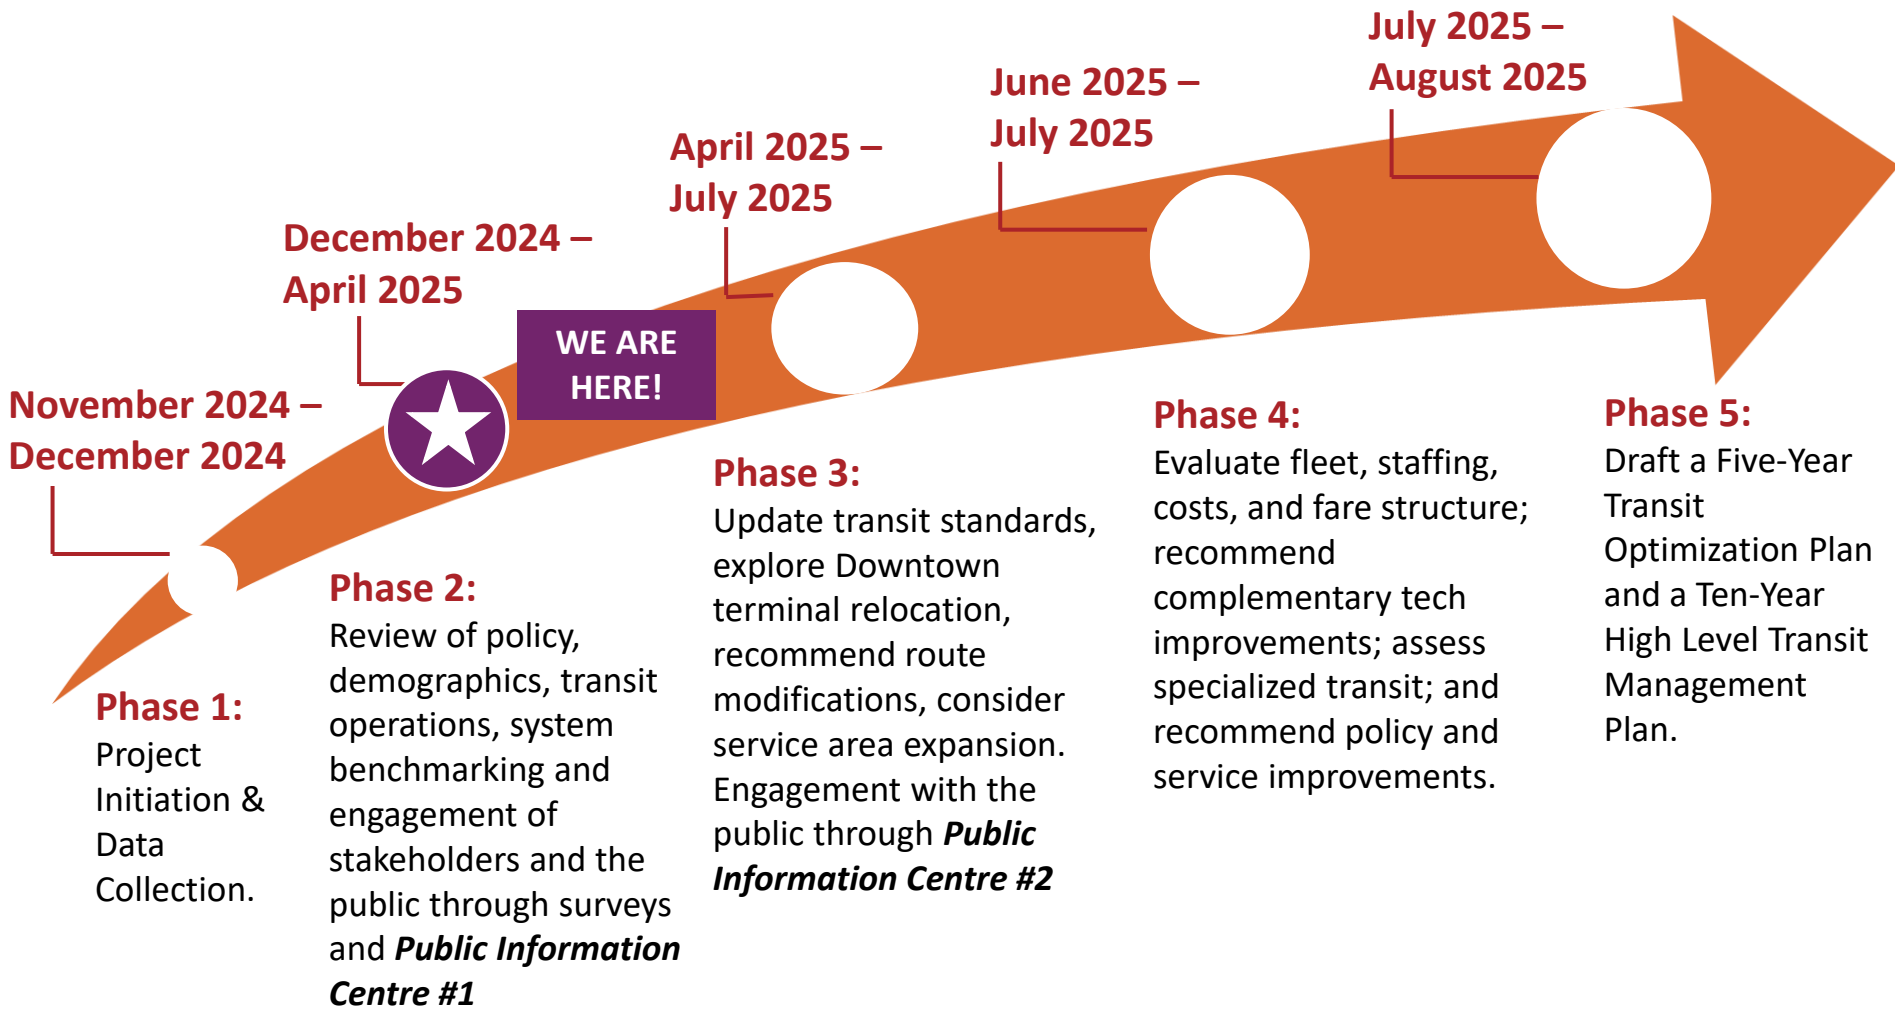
November 2024 – December 2024

Phase 1:
Project Initiation & Data Collection.

December 2024 – April 2025

WE ARE HERE!

Phase 2:
Review of policy, demographics, transit operations, system benchmarking and engagement of stakeholders and the public through surveys and ***Public Information Centre #1***

April 2025 – July 2025

Phase 3:
Update transit standards, explore Downtown terminal relocation, recommend route modifications, consider service area expansion. Engagement with the public through ***Public Information Centre #2***

June 2025 – July 2025

Phase 4:
Evaluate fleet, staffing, costs, and fare structure; recommend complementary tech improvements; assess specialized transit; and recommend policy and service improvements.

July 2025 – August 2025

Phase 5:
Draft a Five-Year Transit Optimization Plan and a Ten-Year High Level Transit Management Plan.